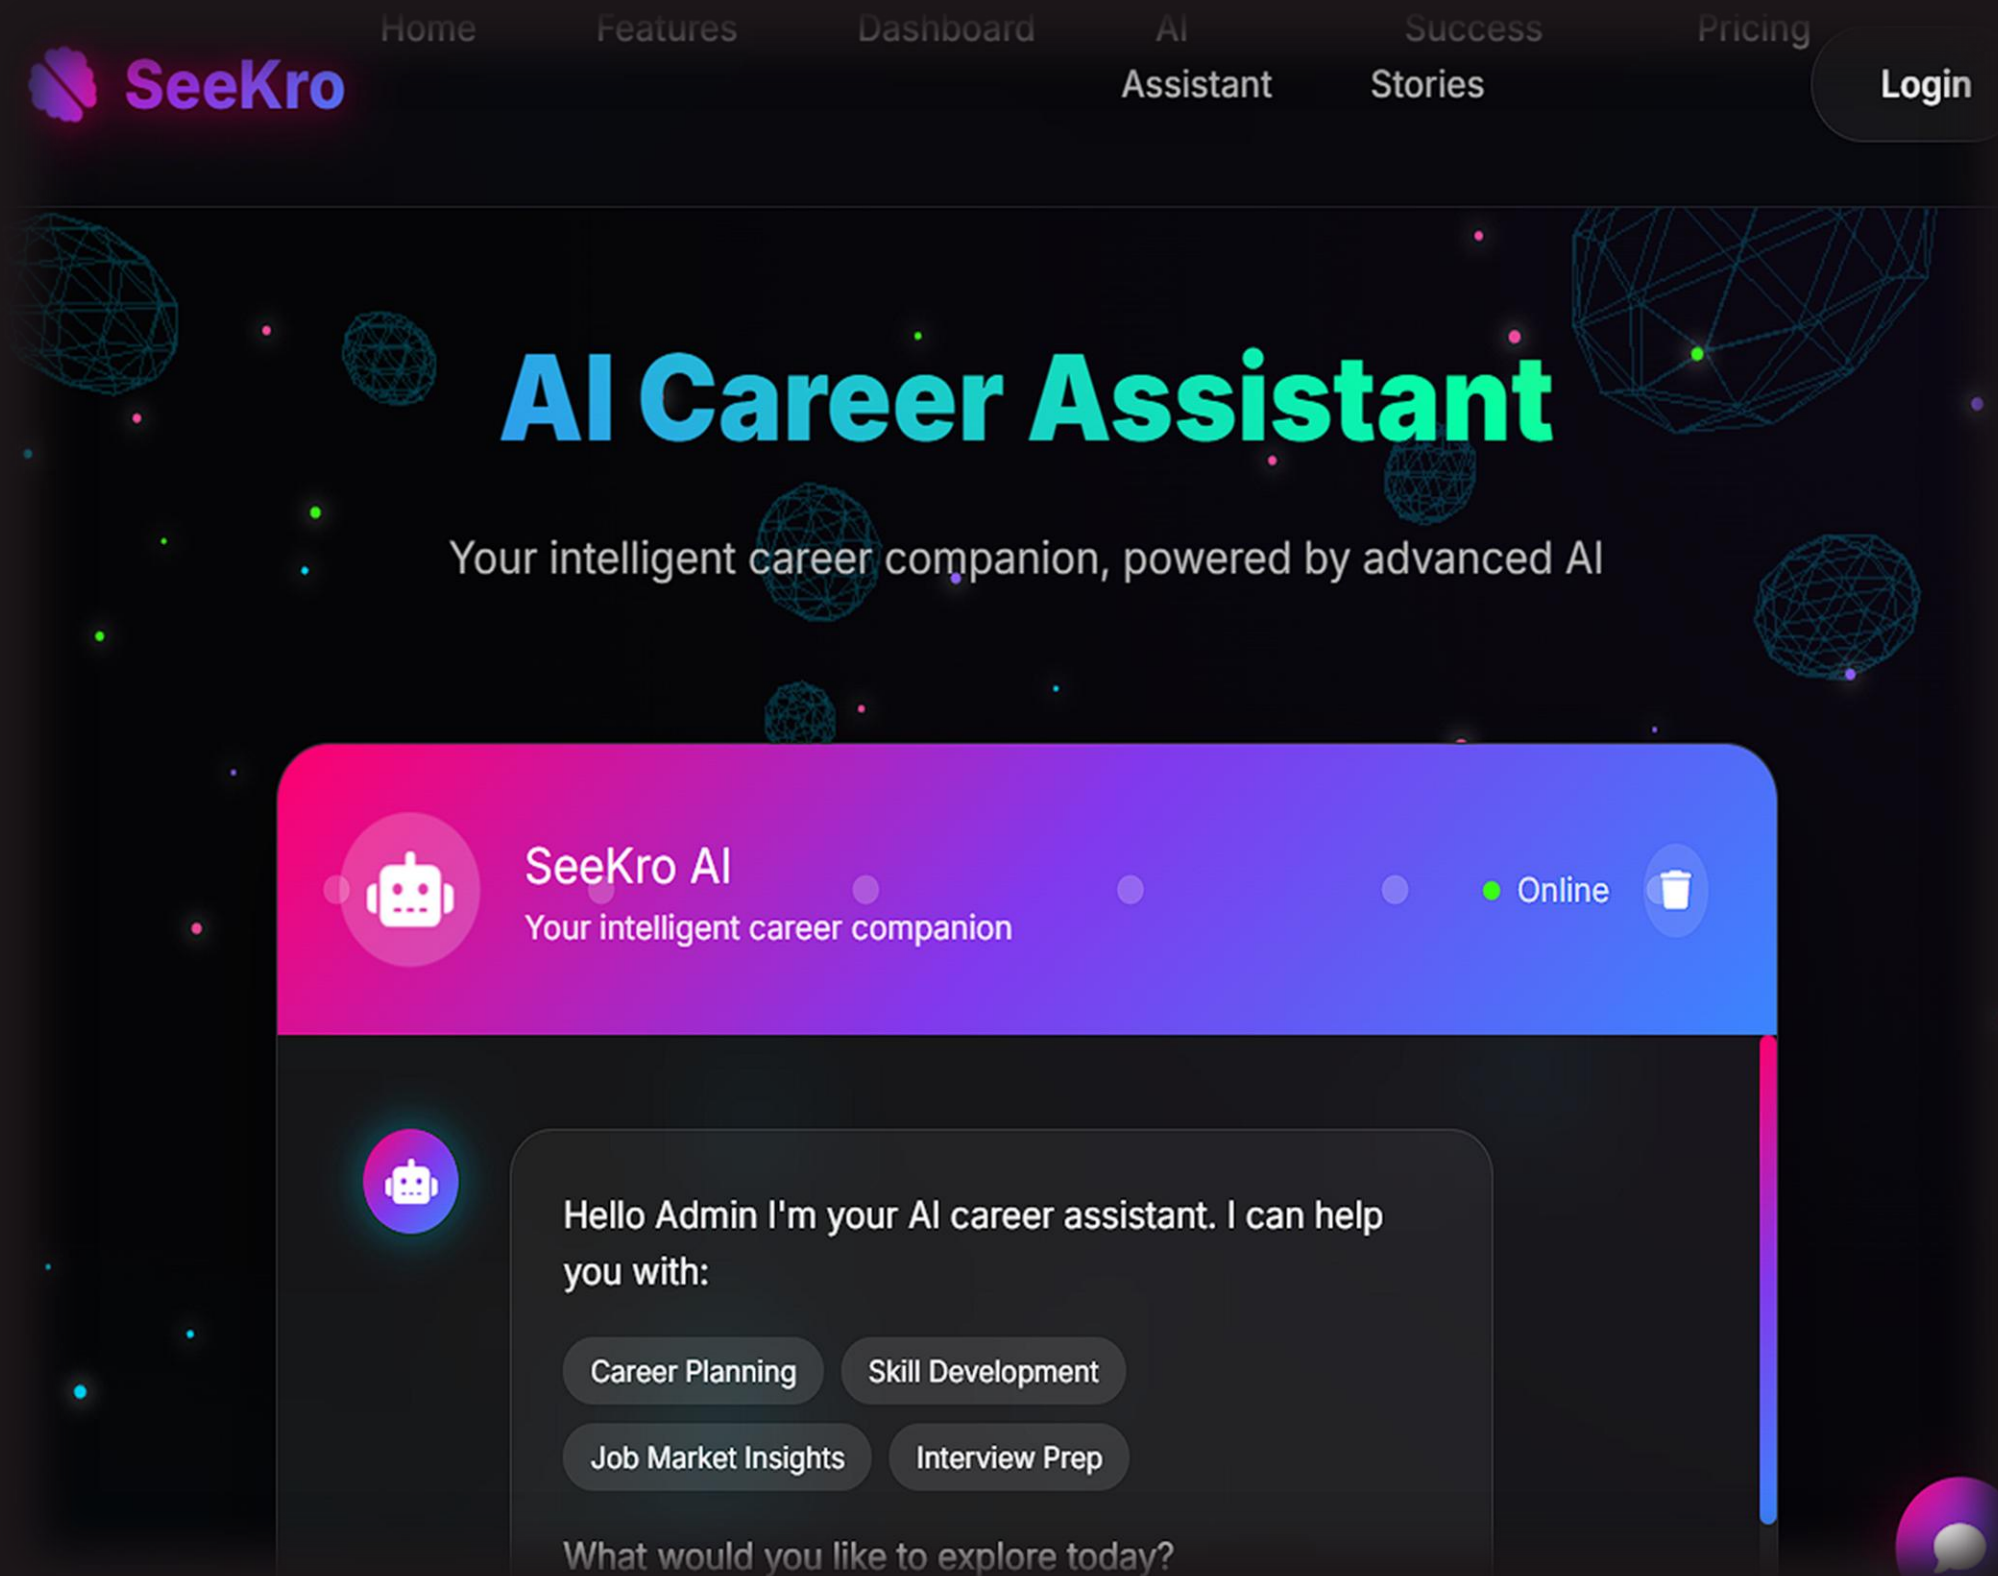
SeeKro

Home Features Dashboard AI Assistant Success Stories Pricing

Login

AI Career Assistant

Your intelligent career companion, powered by advanced AI

SeeKro AI
Your intelligent career companion

Online

Hello Admin I'm your AI career assistant. I can help you with:

Career Planning
Skill Development
Job Market Insights
Interview Prep

What would you like to explore today?